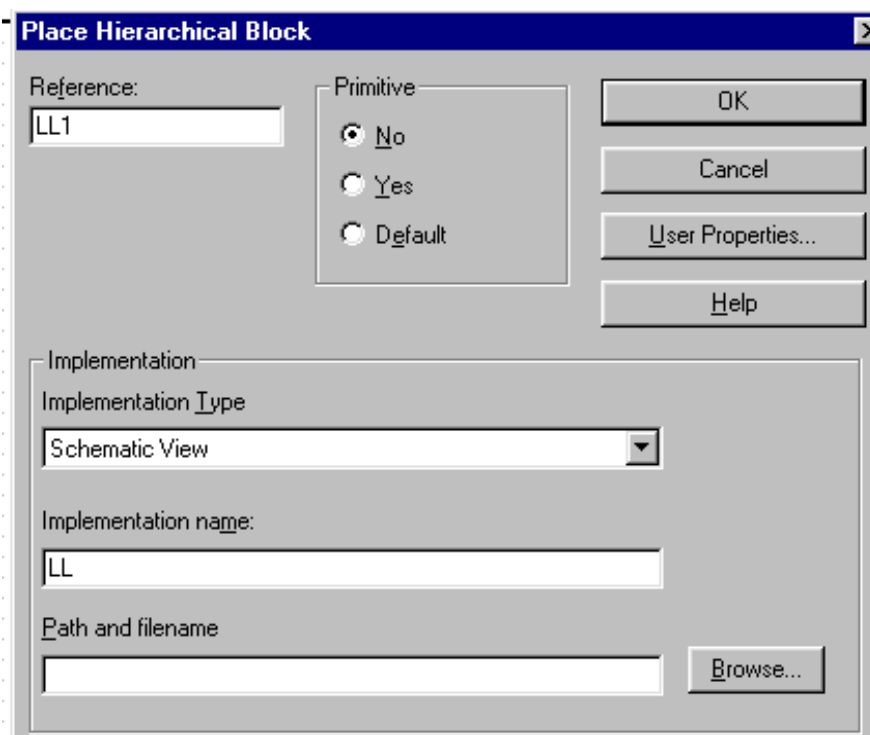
Place Hierarchical Block

Reference:
LL1

Primitive
No
Yes
Default

OK
Cancel
User Properties...
Help

Implementation
Implementation Type
Schematic View

Implementation name:
LL

Path and filename

Browse...